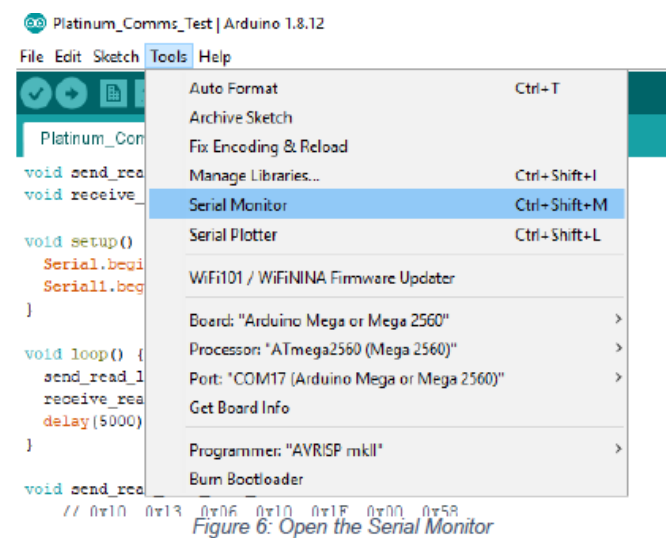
Platinum_Comms_Test | Arduino 1.8.12

File Edit Sketch Tools Help

Platinum_Com

void send_rea
void receive_

void setup()
Serial.begi
Serial1.beg
}

void loop() {
send_read_l
receive_rea
delay(5000)
}

void send_rea
// 0x10 0x13 0x06 0x10 0x1F 0x00 0x58

| | |
|---|---|
| Auto Format | Ctrl+T |
| Archive Sketch | |
| Fix Encoding & Reload | |
| Manage Libraries... | Ctrl+Shift+I |
| Serial Monitor | Ctrl+Shift+M |
| Serial Plotter | Ctrl+Shift+L |
| WiFi101 / WiFiNINA Firmware Updater | |
| Board: "Arduino Mega or Mega 2560" | > |
| Processor: "ATmega2560 (Mega 2560)" | > |
| Port: "COM17 (Arduino Mega or Mega 2560)" | > |
| Get Board Info | |
| Programmer: "AVRISP mkII" | > |
| Burn Bootloader | |

Figure 6: Open the Serial Monitor